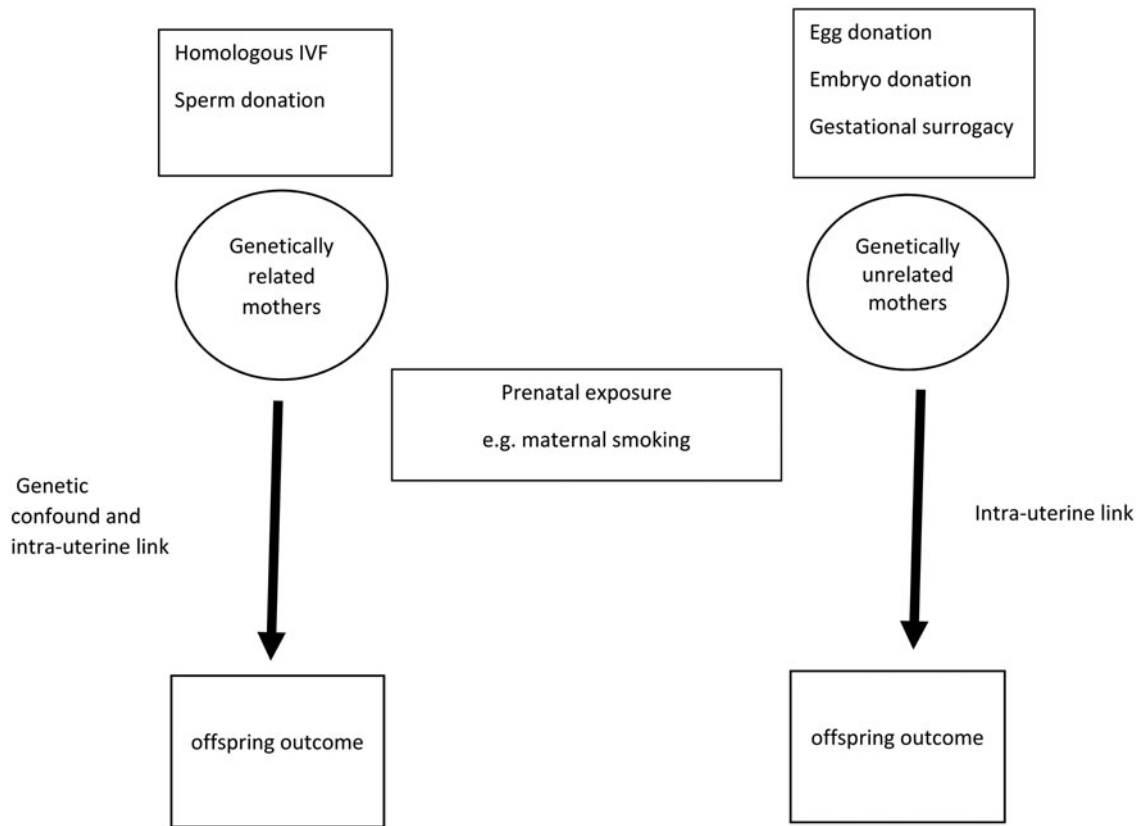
Homologous IVF

Sperm donation

Egg donation

Embryo donation

Gestational surrogacy

Genetically related mothers

Genetically unrelated mothers

Prenatal exposure

e.g. maternal smoking

Genetic confound and intra-uterine link

Intra-uterine link

offspring outcome

offspring outcome